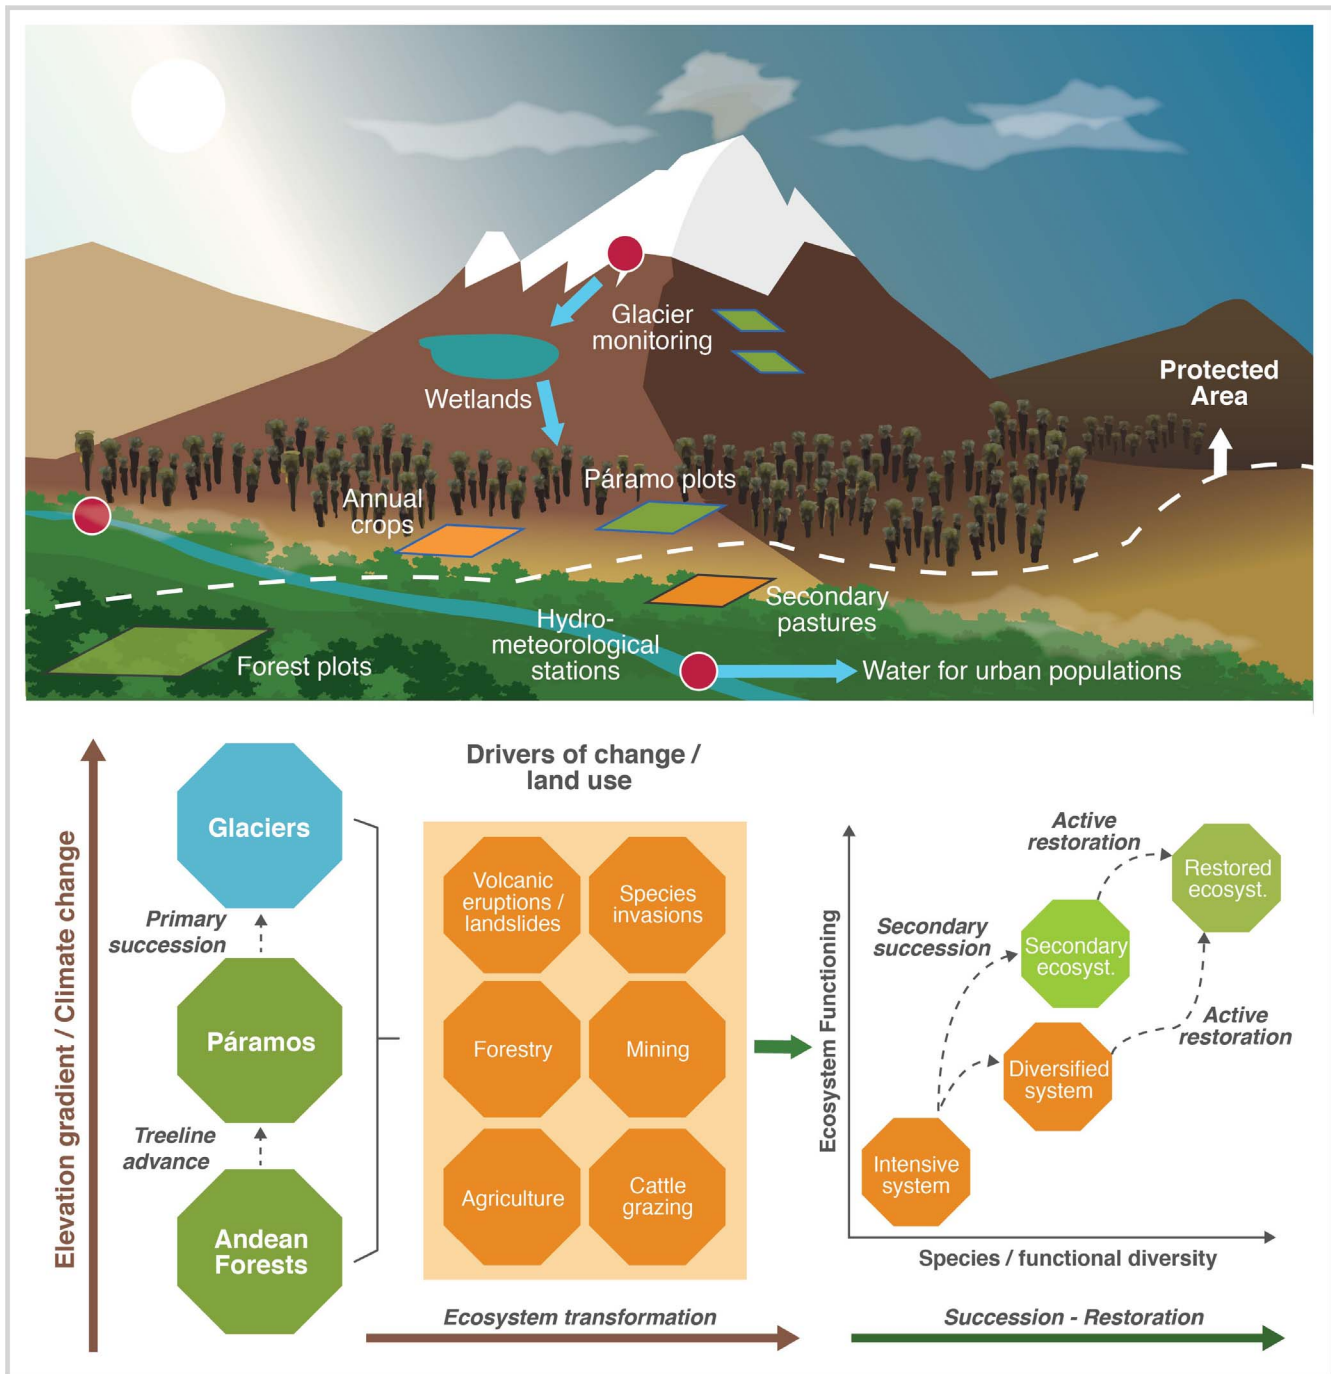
Glacier monitoring

Wetlands

Protected Area

Páramo plots

Annual crops

Secondary pastures

Hydro-meteorological stations

Forest plots

Water for urban populations

Elevation gradient / Climate change

Glaciers

Primary succession

Páramos

Treeline advance

Andean Forests

Drivers of change / land use

Volcanic eruptions / landslides

Species invasions

Forestry

Mining

Agriculture

Cattle grazing

Ecosystem transformation

Ecosystem Functioning

Active restoration

Restored ecosyst.

Secondary succession

Secondary ecosyst.

Active restoration

Diversified system

Intensive system

Species / functional diversity

Succession - Restoration